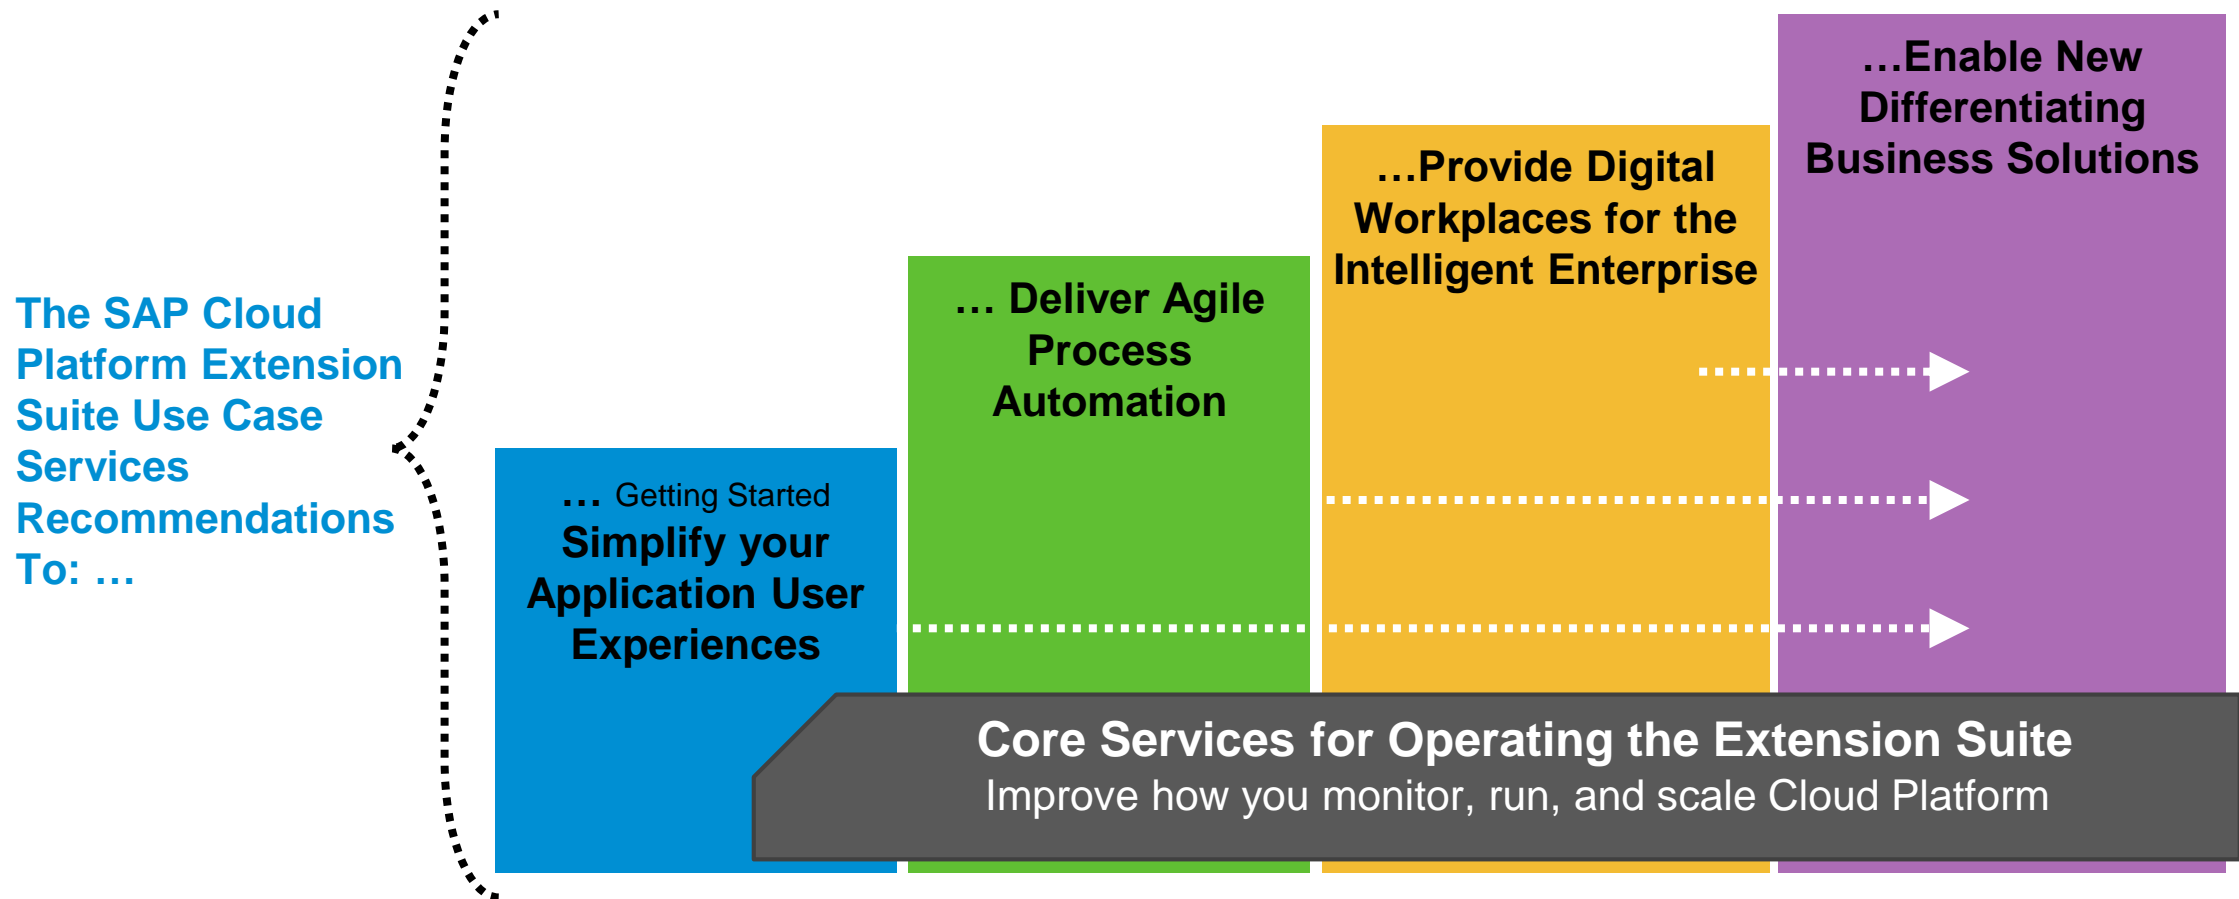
The SAP Cloud Platform Extension Suite Use Case Services Recommendations To: …

… Getting Started
Simplify your Application User Experiences

… Deliver Agile Process Automation

…Provide Digital Workplaces for the Intelligent Enterprise

…Enable New Differentiating Business Solutions

Core Services for Operating the Extension Suite
Improve how you monitor, run, and scale Cloud Platform